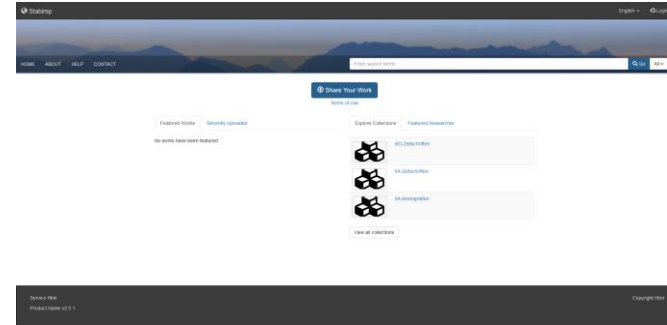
Stabirep

English ▾ Login

HOME ABOUT HELP CONTACT

Enter search terms

Go All ▾

Share Your Work

Terms of Use

Featured Works Recently Uploaded

No works have been featured

Explore Collections Featured Researcher

BG-Zeitschriften

BA-Zeitschriften

BA-Monographien

View all collections

Service Hint

Product Name v2.0.1

Copyright Hint